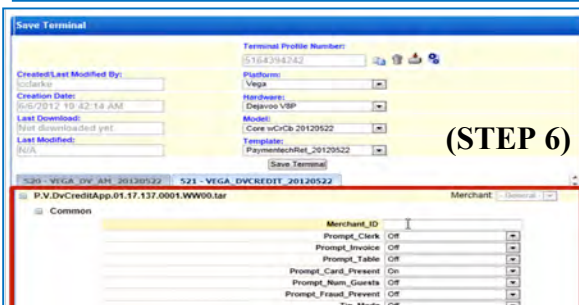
Save Terminal

Terminal Profile Number:
5164394242

Created/Last Modified By:
ccfarke

Platform:
Vega

Creation Date:
6/6/2012 10:42:14 AM

Hardware:
Dejavoo VBP

Last Download:
Not downloaded yet

Model:
Core w/CrCb 20120522

Last Modified:
N/A

Template:
PaymentechRet_20120522

Save Terminal

(STEP 6)

520 - VEGA_DV_AM_20120522
521 - VEGA_DVCREDIT_20120522

P.V.DvCreditApp.01.17.137.0001.WW00.tar

Merchant: - General -

Common

| | |
|---|---|
| Merchant_ID | |
| Prompt_Clerk | Off |
| Prompt_Invoice | Off |
| Prompt_Table | Off |
| Prompt_Card_Present | On |
| Prompt_Num_Guests | Off |
| Prompt_Fraud_Prevent | Off |
| Tip_Mode | Off |